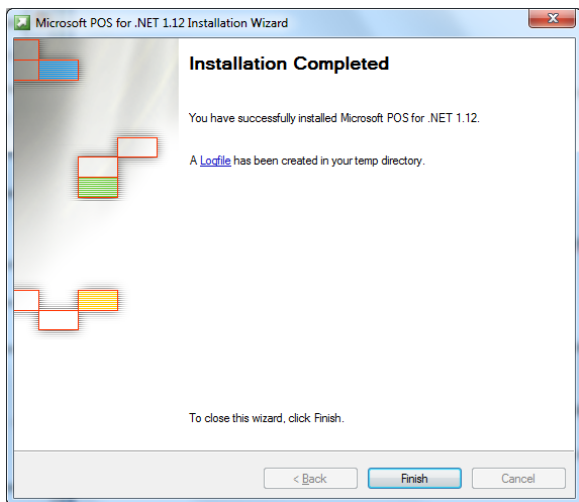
Microsoft POS for .NET 1.12 Installation Wizard

Installation Completed

You have successfully installed Microsoft POS for .NET 1.12.

A Logfile has been created in your temp directory.

To close this wizard, click Finish.

< Back

Finish

Cancel